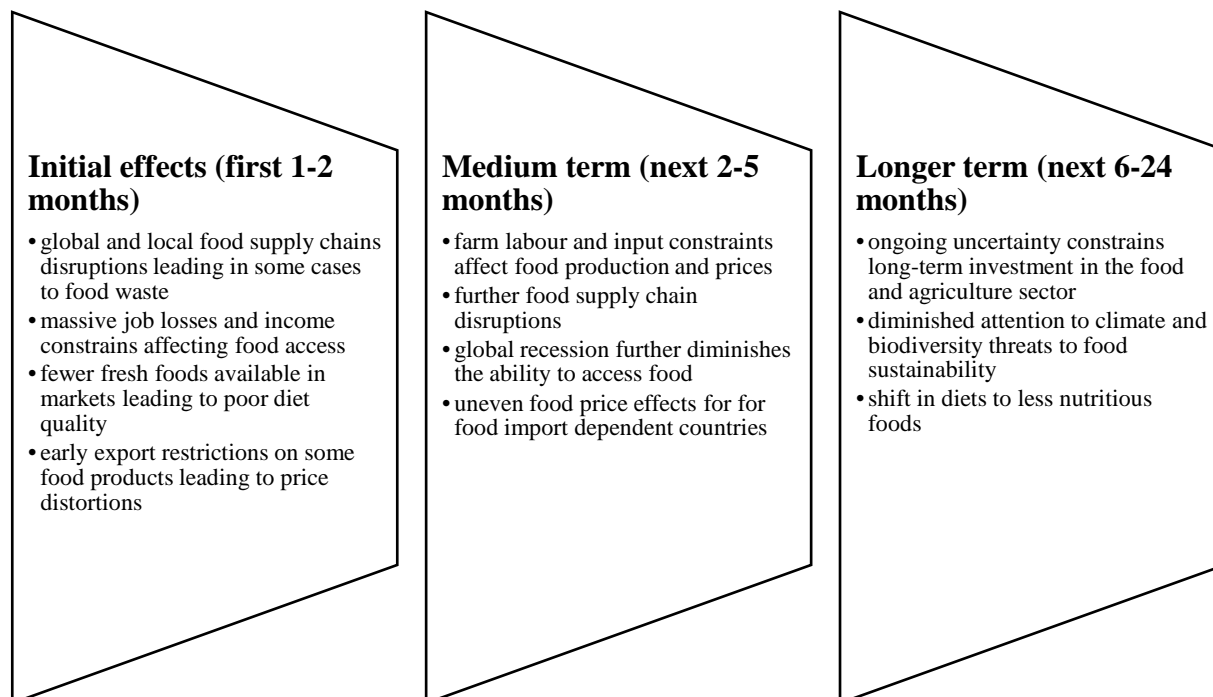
**Initial effects (first 1-2 months)**

- global and local food supply chains disruptions leading in some cases to food waste
- massive job losses and income constrains affecting food access
- fewer fresh foods available in markets leading to poor diet quality
- early export restrictions on some food products leading to price distortions

**Medium term (next 2-5 months)**

- farm labour and input constraints affect food production and prices
- further food supply chain disruptions
- global recession further diminishes the ability to access food
- uneven food price effects for for food import dependent countries

**Longer term (next 6-24 months)**

- ongoing uncertainty constrains long-term investment in the food and agriculture sector
- diminished attention to climate and biodiversity threats to food sustainability
- shift in diets to less nutritious foods